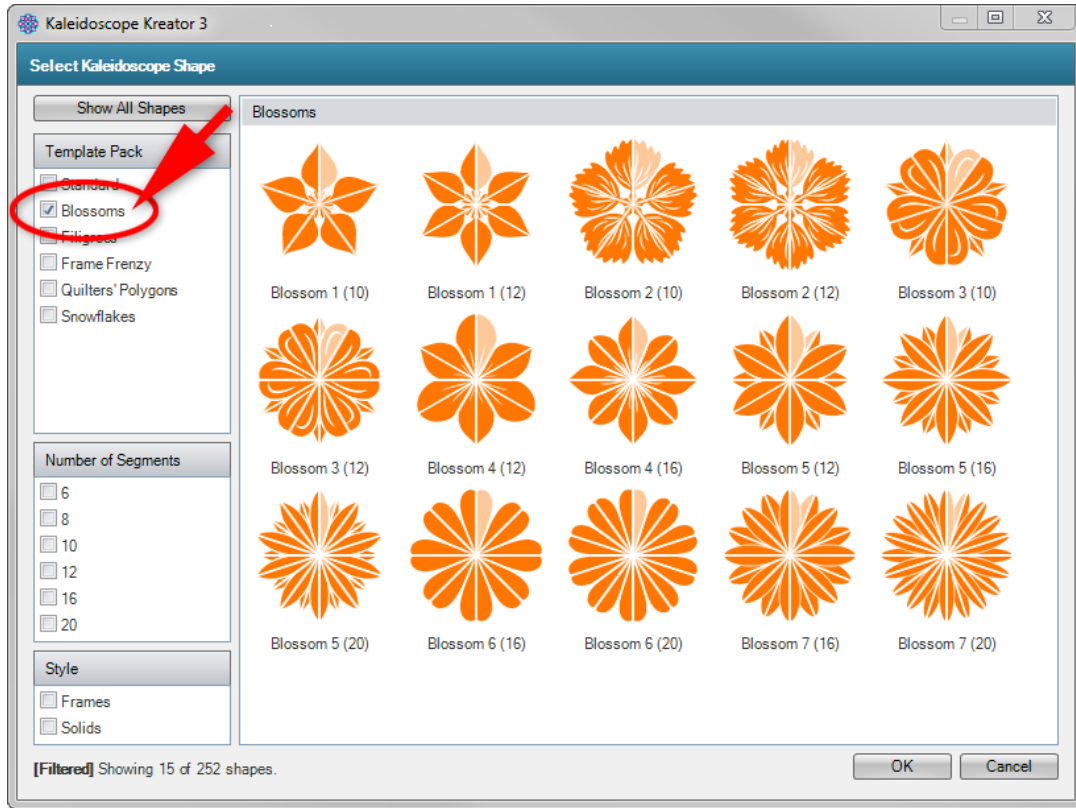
Kaleidoscope Kreator 3

Select Kaleidoscope Shape

Show All Shapes

Template Pack
Standard
Blossoms
Filigrees
Frame Frenzy
Quilters' Polygons
Snowflakes

Number of Segments
6
8
10
12
16
20

Style
Frames
Solids

Blossoms

Blossom 1 (10)
Blossom 1 (12)
Blossom 2 (10)
Blossom 2 (12)
Blossom 3 (10)
Blossom 3 (12)
Blossom 4 (12)
Blossom 4 (16)
Blossom 5 (12)
Blossom 5 (16)
Blossom 5 (20)
Blossom 6 (16)
Blossom 6 (20)
Blossom 7 (16)
Blossom 7 (20)

[Filtered] Showing 15 of 252 shapes.

OK
Cancel